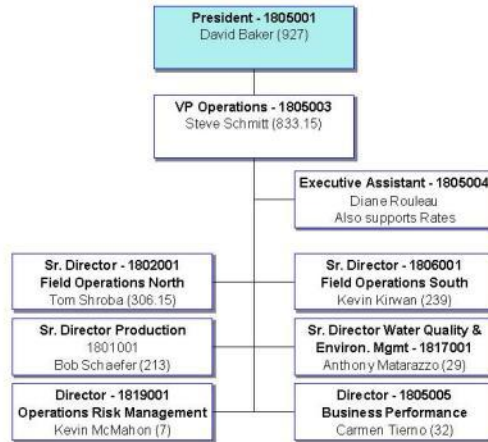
President - 1805001
David Baker (927)

VP Operations - 1805003
Steve Schmitt (833.15)

Executive Assistant - 1805004
Diane Rouleau
Also supports Rates

Sr. Director - 1802001
Field Operations North
Tom Shroba (306.15)

Sr. Director - 1806001
Field Operations South
Kevin Kirwan (239)

Sr. Director Production
1801001
Bob Schaefer (213)

Sr. Director Water Quality & Environ. Mgmt - 1817001
Anthony Matarazzo (29)

Director - 1819001
Operations Risk Management
Kevin McMahon (7)

Director - 1805005
Business Performance
Carmen Tierno (32)